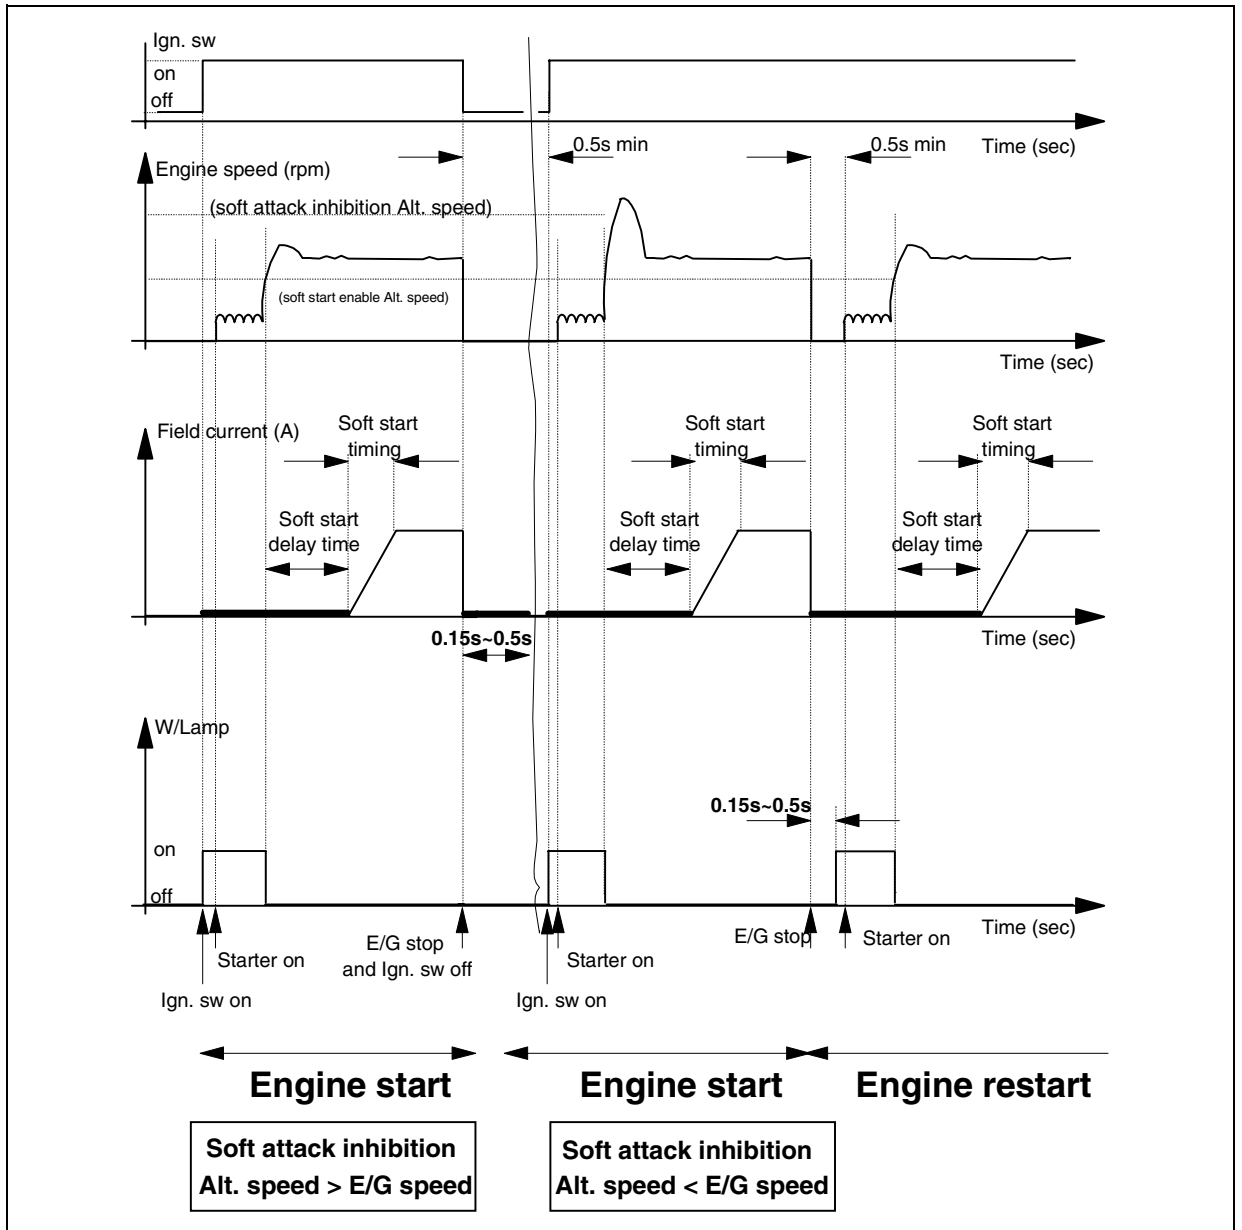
Ign. sw
on
off
Time (sec)
0.5s min
0.5s min
Engine speed (rpm)
(soft attack inhibition Alt. speed)
(soft start enable Alt. speed)
Time (sec)
Field current (A)
Soft start timing
Soft start timing
Soft start timing
Soft start delay time
Soft start delay time
Soft start delay time
Time (sec)
0.15s~0.5s
W/Lamp
0.15s~0.5s
on
off
Time (sec)
Starter on
E/G stop and Ign. sw off
Ign. sw on
Starter on
Ign. sw on
E/G stop
Starter on
Engine start
Engine start
Engine restart
Soft attack inhibition
Alt. speed > E/G speed
Soft attack inhibition
Alt. speed < E/G speed